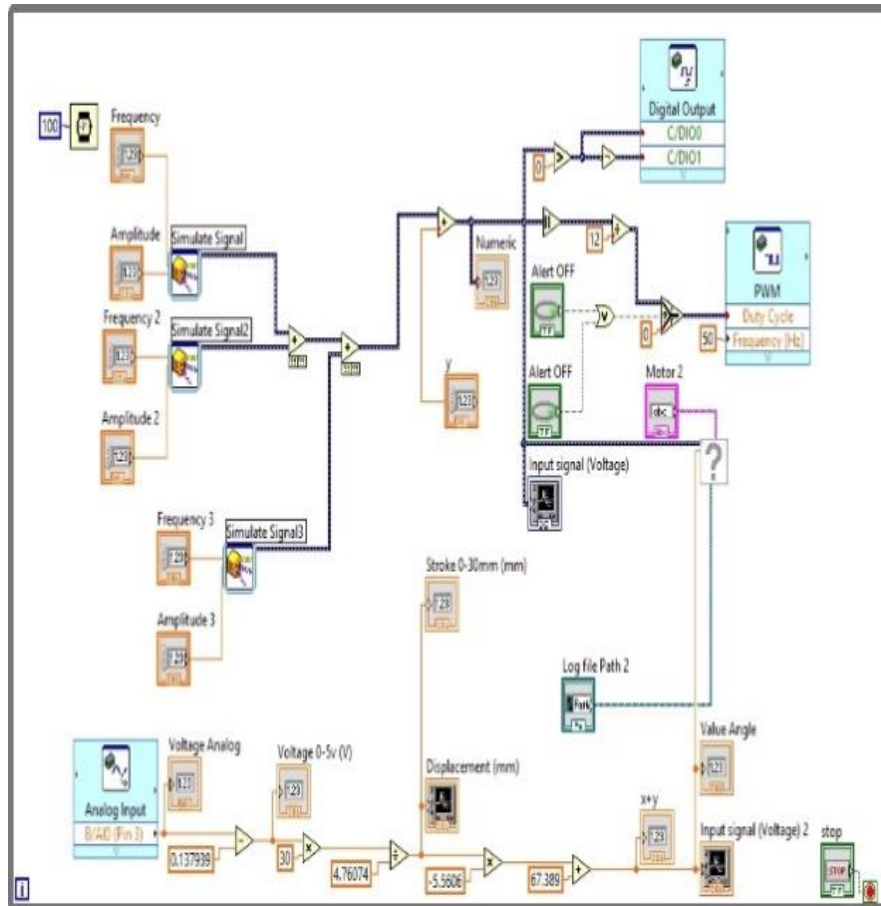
100
Frequency
1.23
Amplitude
1.23
Simulate Signal
Frequency 2
1.23
Simulate Signal2
Amplitude 2
1.23
Frequency 3
1.23
Simulate Signal3
Amplitude 3
1.23
Numeric
1.23
y
1.23
Digital Output
C/DIO0
C/DIO1
0
12
Alert OFF
TF
Alert OFF
TF
0
PWM
Duty Cycle
50
Frequency (Hz)
Motor 2
abc
?
Input signal (Voltage)
Stroke 0-30mm (mm)
1.23
Log file Path 2
Path
Analog Input
B/AI0 (Pin 3)
Voltage Analog
1.23
Voltage 0-5v (V)
1.23
0.137939
30
4.76074
Displacement (mm)
-5.5606
67.389
x+y
1.23
Value Angle
1.23
Input signal (Voltage) 2
stop
STOP
TF
i